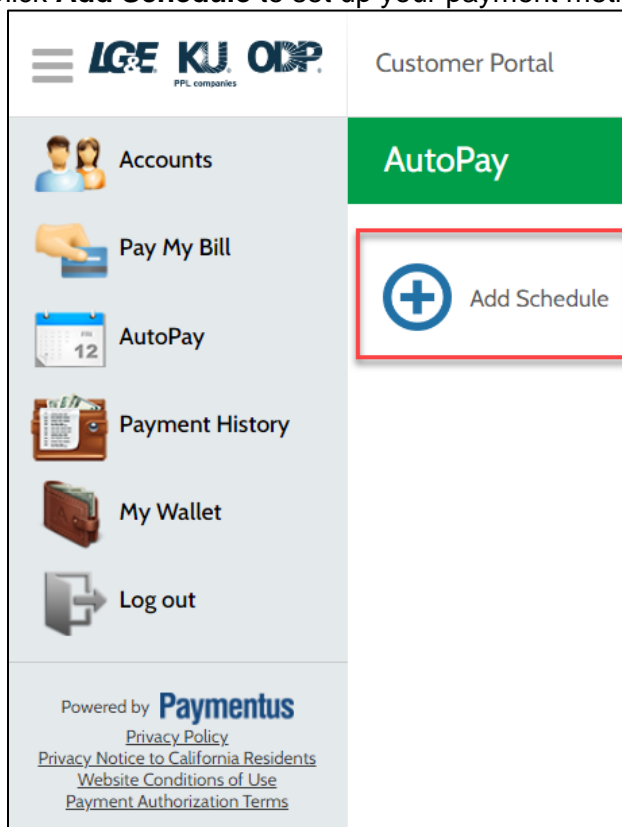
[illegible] Add Schedule to set up your payment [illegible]

LG&E KU ODP
PPL companies

Customer Portal

Accounts

Pay My Bill

AutoPay

12

Payment History

My Wallet

Log out

AutoPay

Add Schedule

Powered by Paymentus
Privacy Policy
Privacy Notice to California Residents
Website Conditions of Use
Payment Authorization Terms